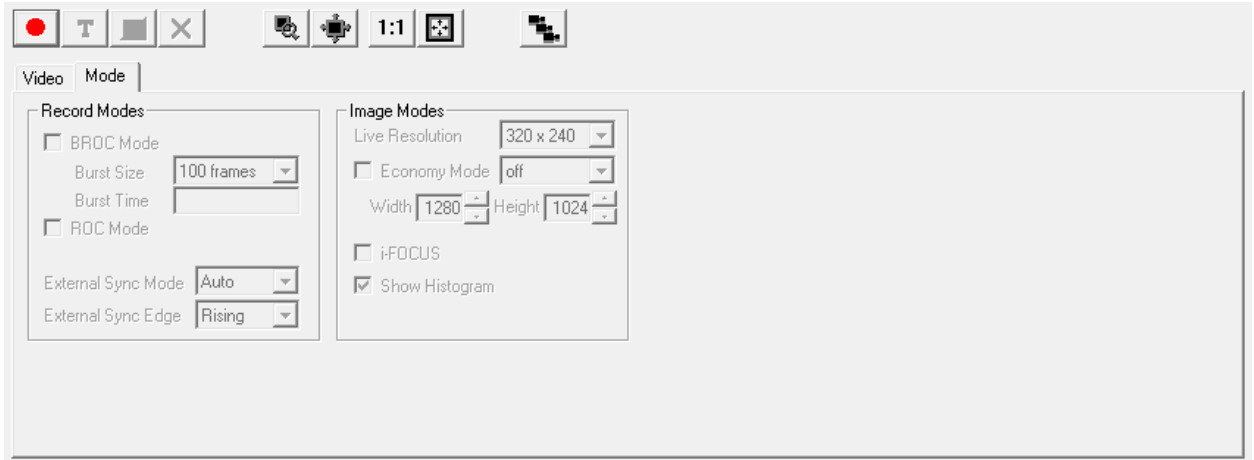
T 1:1

Video Mode

Record Modes
BROC Mode
Burst Size 100 frames
Burst Time
ROC Mode
External Sync Mode Auto
External Sync Edge Rising

Image Modes
Live Resolution 320 x 240
Economy Mode off
Width 1280 Height 1024
i-FOCUS
Show Histogram